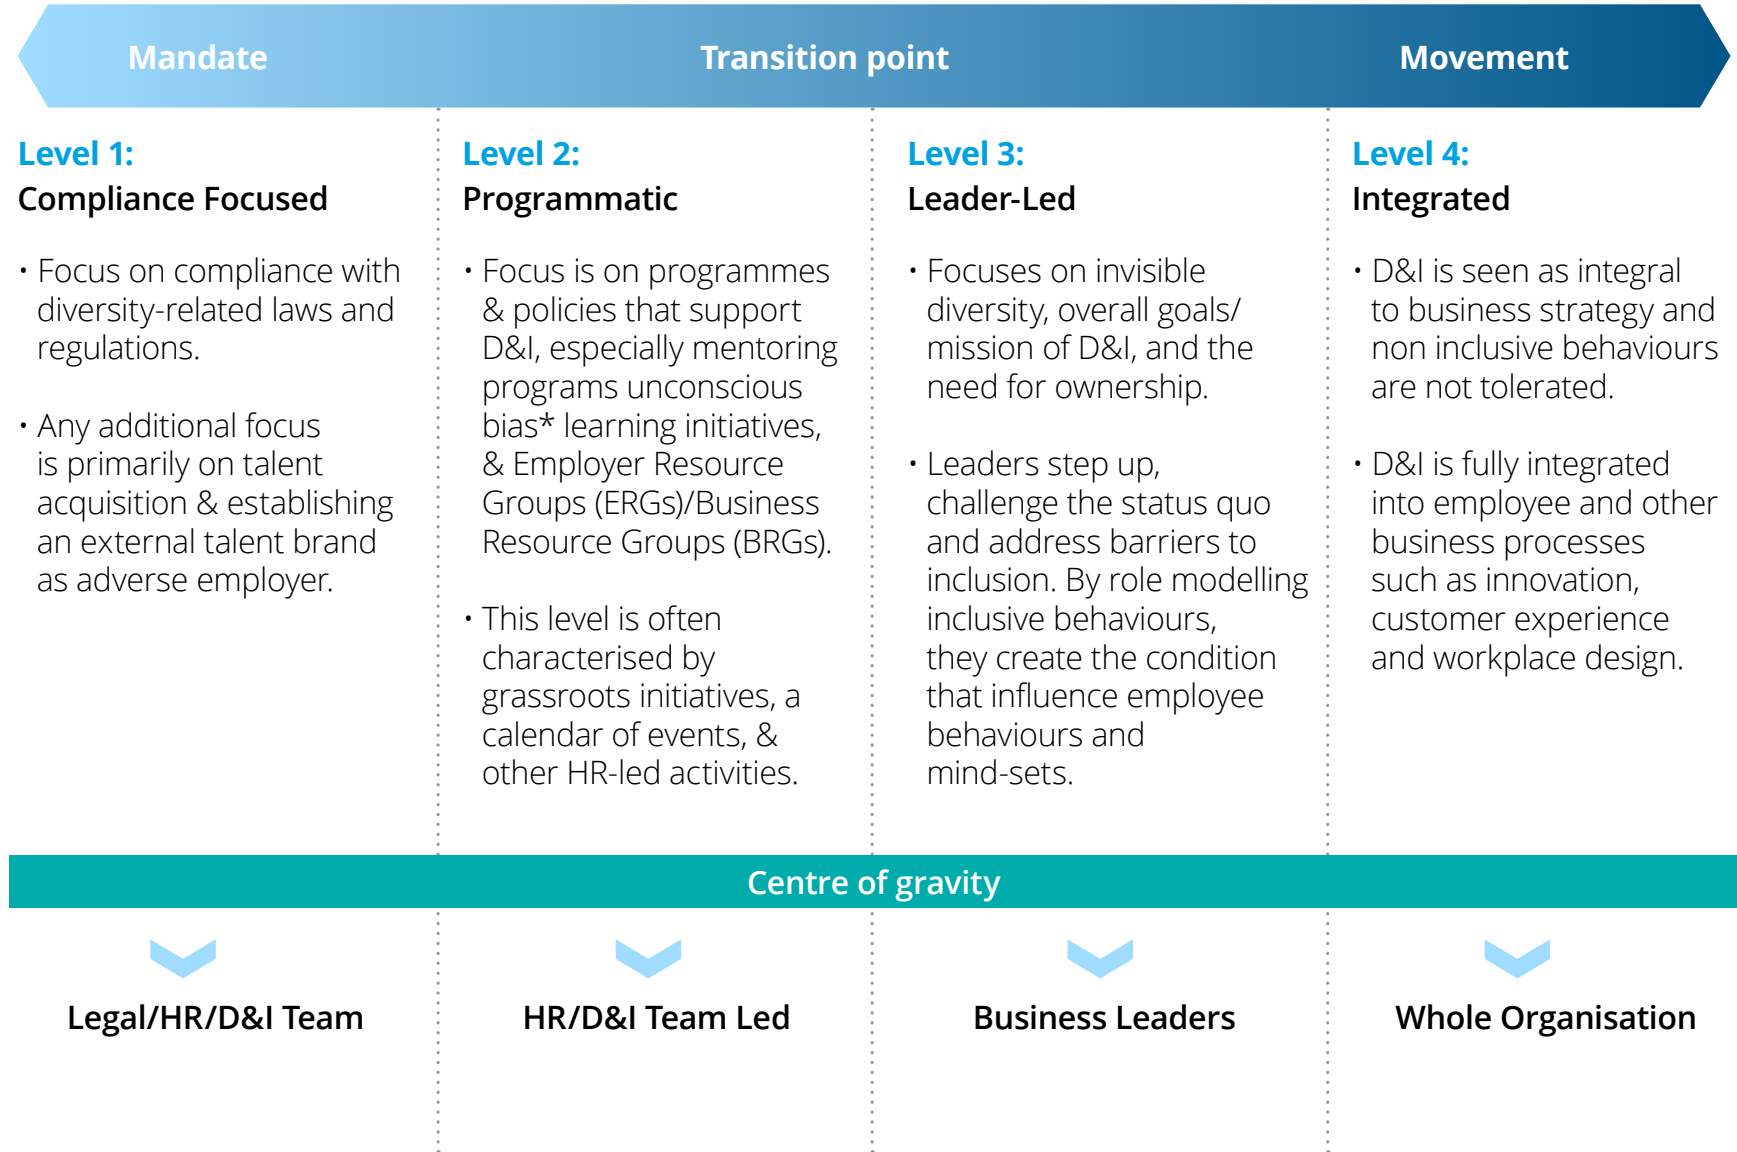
Mandate

Transition point

Movement

Level 1:
Compliance Focused

• Focus on compliance with diversity-related laws and regulations.

• Any additional focus is primarily on talent acquisition & establishing an external talent brand as adverse employer.

Level 2:
Programmatic

• Focus is on programmes & policies that support D&I, especially mentoring programs unconscious bias* learning initiatives, & Employer Resource Groups (ERGs)/Business Resource Groups (BRGs).

• This level is often characterised by grassroots initiatives, a calendar of events, & other HR-led activities.

Level 3:
Leader-Led

• Focuses on invisible diversity, overall goals/ mission of D&I, and the need for ownership.

• Leaders step up, challenge the status quo and address barriers to inclusion. By role modelling inclusive behaviours, they create the condition that influence employee behaviours and mind-sets.

Level 4:
Integrated

• D&I is seen as integral to business strategy and non inclusive behaviours are not tolerated.

• D&I is fully integrated into employee and other business processes such as innovation, customer experience and workplace design.

Centre of gravity

Legal/HR/D&I Team

HR/D&I Team Led

Business Leaders

Whole Organisation